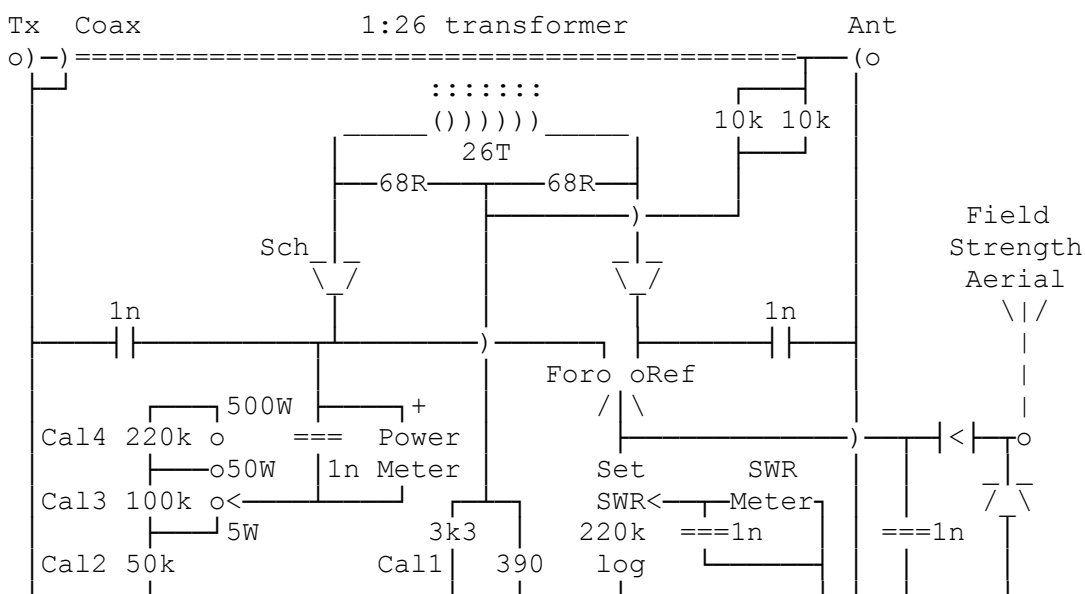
Tx Coax 1:26 transformer Ant

:::::::
())))))
10k 10k
26T
68R 68R
Field Strength Aerial
Sch
1n 1n
Foro oRef
500W +
Cal4 220k o === Power
o50W 1n Meter
Set SWR
Cal3 100k o< SWR< Meter
5W
3k3 220k ===1n ===1n
Cal2 50k Cal1 390 log